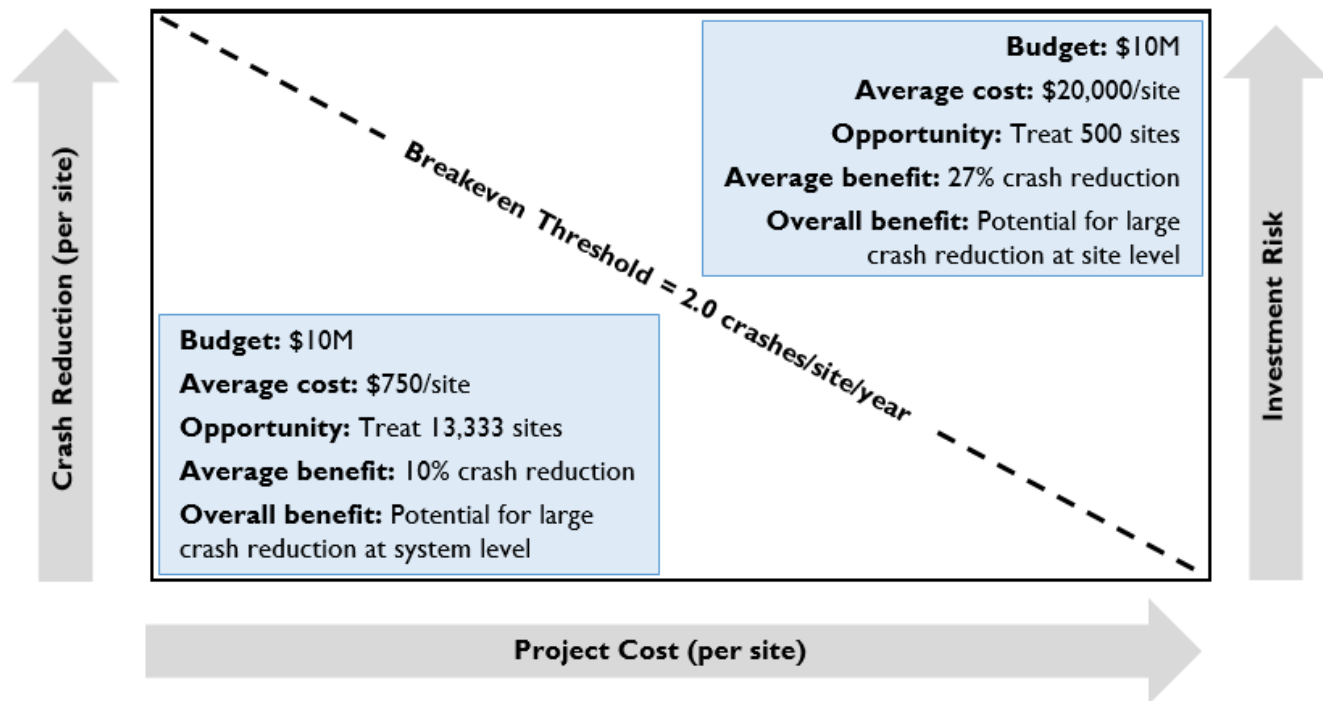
Crash Reduction (per site)

Breakeven Threshold = 2.0 crashes/site/year

Budget: $10M
Average cost: $20,000/site
Opportunity: Treat 500 sites
Average benefit: 27% crash reduction
Overall benefit: Potential for large crash reduction at site level

Budget: $10M
Average cost: $750/site
Opportunity: Treat 13,333 sites
Average benefit: 10% crash reduction
Overall benefit: Potential for large crash reduction at system level

Investment Risk

Project Cost (per site)